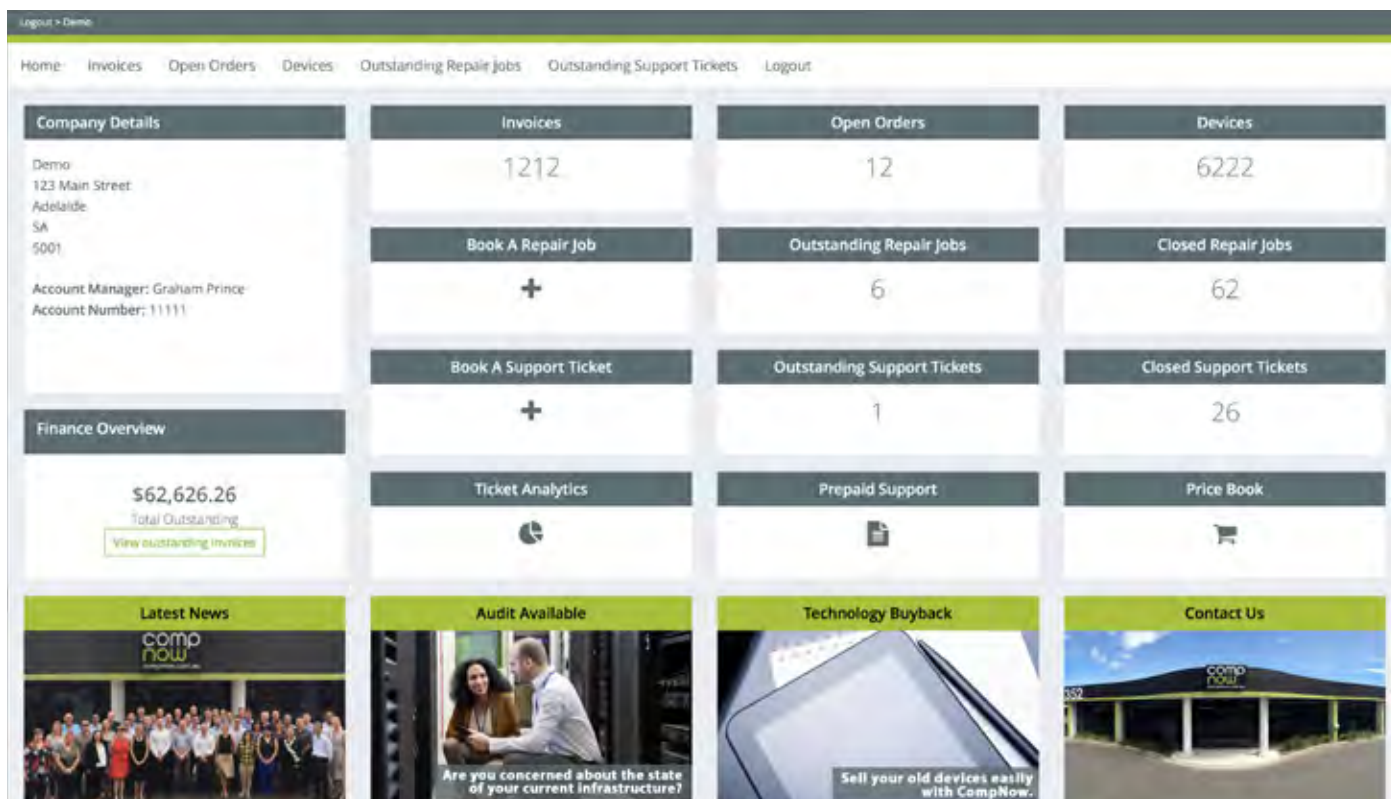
Logout > Demo

Home Invoices Open Orders Devices Outstanding Repair Jobs Outstanding Support Tickets Logout

Company Details

Demo
123 Main Street
Adelaide
SA
5001

Account Manager: Graham Prince
Account Number: 11111

Finance Overview

$62,626.26
Total Outstanding
View outstanding invoices

Invoices
1212

Open Orders
12

Devices
6222

Book A Repair Job
+

Outstanding Repair Jobs
6

Closed Repair Jobs
62

Book A Support Ticket
+

Outstanding Support Tickets
1

Closed Support Tickets
26

Ticket Analytics

Prepaid Support

Price Book

Latest News
comp now

Audit Available
Are you concerned about the state of your current infrastructure?

Technology Buyback
Sell your old devices easily with CompNow.

Contact Us
comp now
352